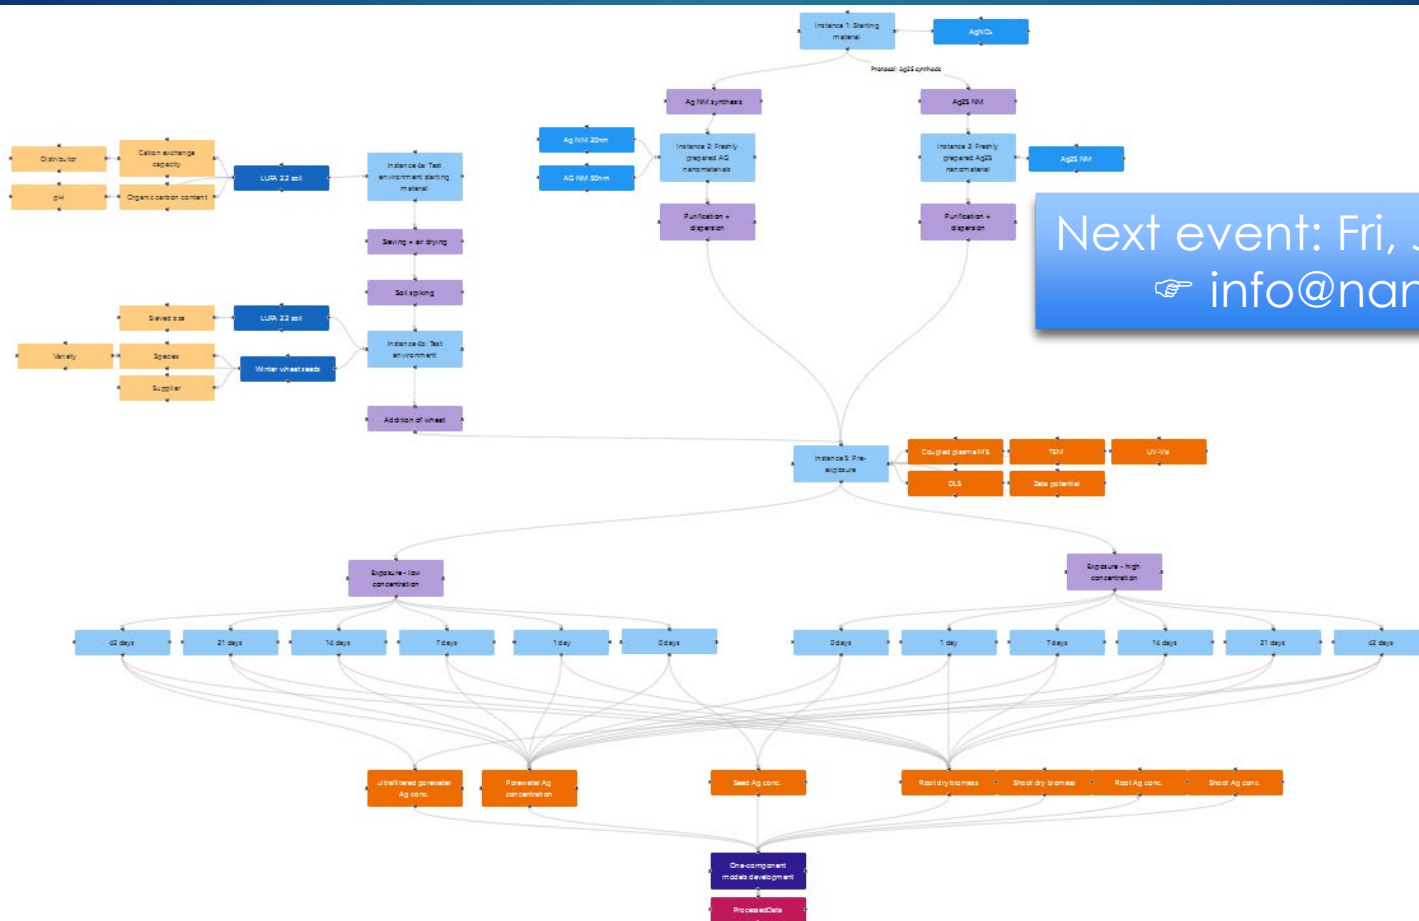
Instance 1: Starting material

$AgNO_3$

Protocol: Ag2S synthesis

Ag NM synthesis

Ag2S NM

Ag NM 20nm

AG NM 50nm

Instance 2: Freshly prepared AG nanomaterials

Instance 2: Freshly prepared Ag2S nanomaterial

Ag2S NM

Purification + dispersion

Purification + dispersion

Next event: Fri, J
☞ info@nan

Distributor

Cation exchange capacity

pH

Organic carbon content

LUFA 2.2 soil

Instance 4a: Test environment starting material

Sieving + air drying

Soil spiking

Sieved size

LUFA 2.2 soil

Variety

Species

Winter wheat seeds

Supplier

Instance 4b: Test environment

Addition of wheat

Instance 5: Pre-exposure

Coupled plasma MS

TEM

UV-Vis

DLS

Zeta potential

Exposure - low concentration

Exposure - High concentration

42 days

21 days

14 days

7 days

1 day

0 days

0 days

1 day

7 days

14 days

21 days

42 days

Ultrafiltered porewater Ag conc.

Porewater Ag concentration

Seed Ag conc.

Root dry biomass

Shoot dry biomass

Root Ag conc.

Shoot Ag conc.

One-component models development

ProcessedData